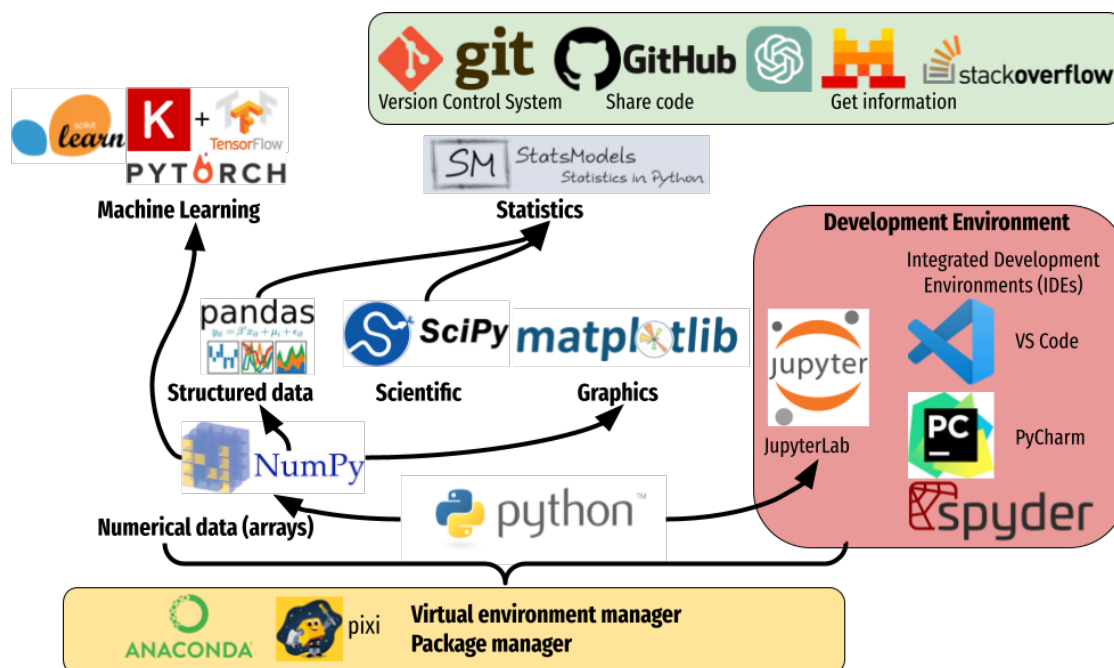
git GitHub stackoverflow
Version Control System Share code Get information

scikit learn K + TensorFlow
PYTORCH
Machine Learning

SM StatsModels Statistics in Python
Statistics

Development Environment
Integrated Development Environments (IDEs)

pandas
$y_{it} = \beta' x_{it} + \mu_i + \epsilon_{it}$
Structured data

SciPy
Scientific

matplotlib
Graphics

jupyter
JupyterLab

VS Code

PC
PyCharm

spyder

NumPy
Numerical data (arrays)

python™

ANACONDA pixi
Virtual environment manager
Package manager